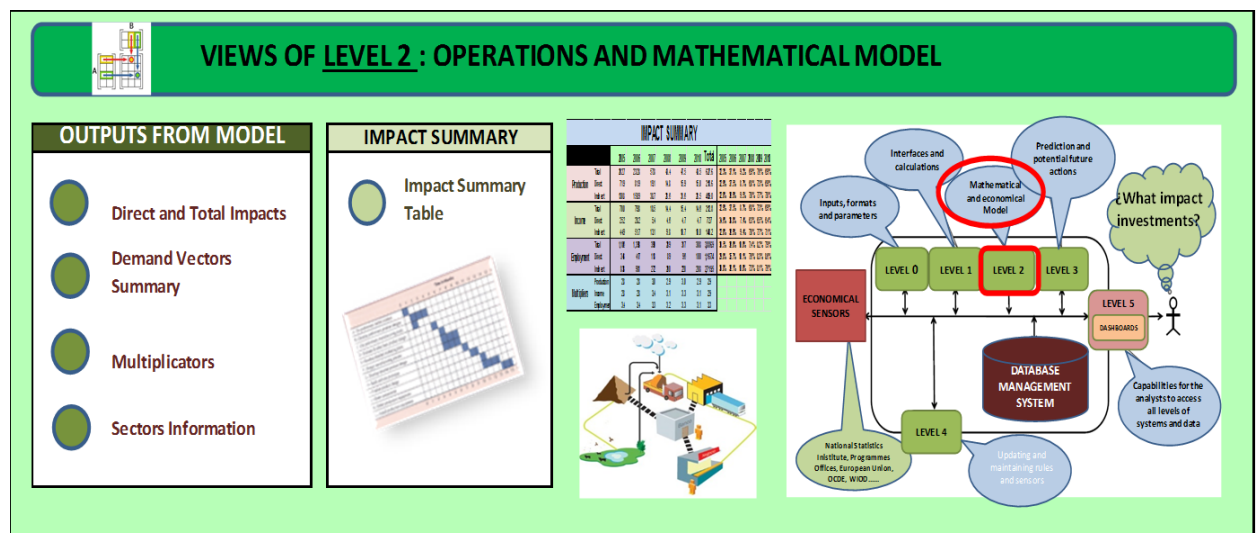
VIEWS OF LEVEL 2 : OPERATIONS AND MATHEMATICAL MODEL

OUTPUTS FROM MODEL

Direct and Total Impacts

Demand Vectors Summary

Multiplicators

Sectors Information

IMPACT SUMMARY

Impact Summary Table

IMPACT SUMMARY

| | | 2015 | 2016 | 2017 | 2018 | 2019 | 2020 | Total |
|---|---|---|---|---|---|---|---|---|
| Production | Total | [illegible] | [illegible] | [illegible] | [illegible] | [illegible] | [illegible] | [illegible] |
| | Direct | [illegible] | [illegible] | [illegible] | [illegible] | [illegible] | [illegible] | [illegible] |
| | Indirect | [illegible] | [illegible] | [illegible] | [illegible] | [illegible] | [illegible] | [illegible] |
| Income | Total | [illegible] | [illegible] | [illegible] | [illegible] | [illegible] | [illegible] | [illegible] |
| | Direct | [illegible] | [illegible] | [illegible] | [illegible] | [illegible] | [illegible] | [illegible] |
| | Indirect | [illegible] | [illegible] | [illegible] | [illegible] | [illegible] | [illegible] | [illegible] |
| Employment | Total | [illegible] | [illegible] | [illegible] | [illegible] | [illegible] | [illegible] | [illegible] |
| | Direct | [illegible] | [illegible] | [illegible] | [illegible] | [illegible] | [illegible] | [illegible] |
| | Indirect | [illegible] | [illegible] | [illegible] | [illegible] | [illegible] | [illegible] | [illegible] |
| Multipliers | Production | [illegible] | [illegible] | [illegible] | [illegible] | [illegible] | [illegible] | |
| | Income | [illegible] | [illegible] | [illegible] | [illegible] | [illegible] | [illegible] | |
| | Employment | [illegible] | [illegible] | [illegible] | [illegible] | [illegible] | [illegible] | |

Interfaces and calculations

Prediction and potential future actions

Inputs, formats and parameters

Mathematical and economical Model

¿What impact investments?

LEVEL 0

LEVEL 1

LEVEL 2

LEVEL 3

ECONOMICAL SENSORS

LEVEL 5

DASHBOARDS

DATABASE MANAGEMENT SYSTEM

Capabilities for the analysts to access all levels of systems and data

LEVEL 4

National Statistics Institute, Programmes Offices, European Union, OCDE, WIOD......

Updating and maintaining rules and sensors